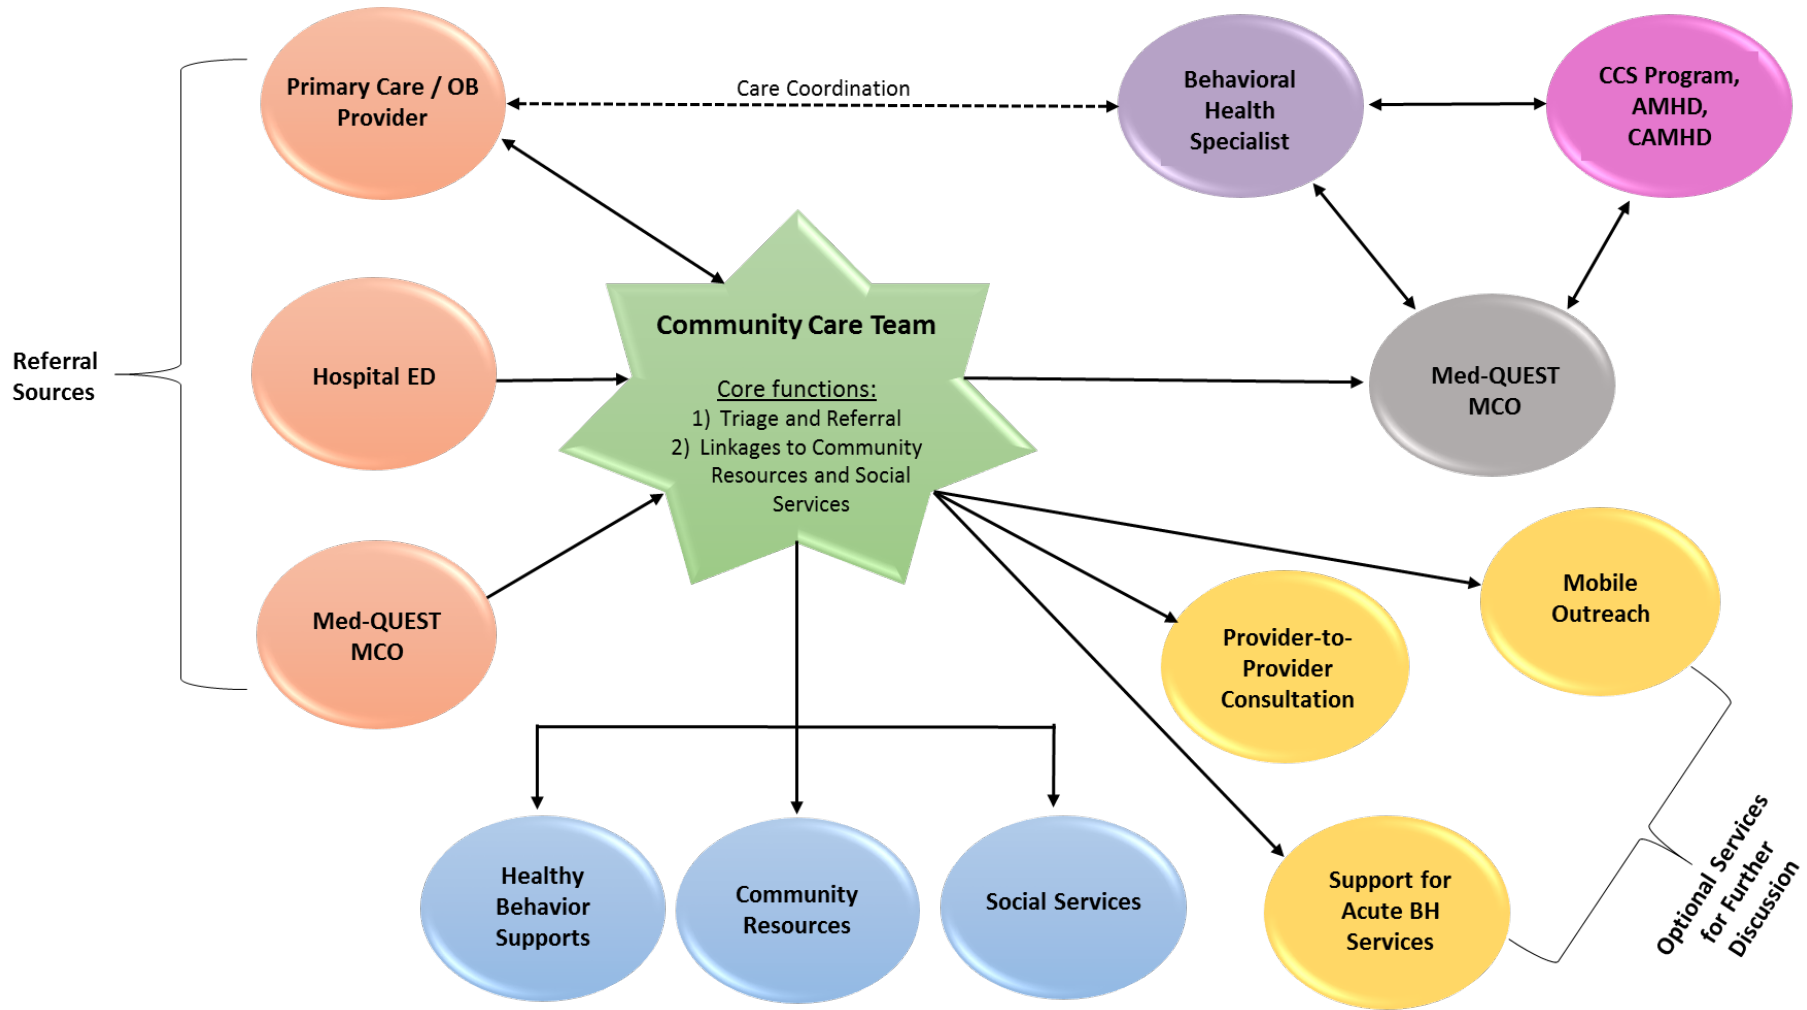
Referral Sources

Primary Care / OB Provider

Hospital ED

Med-QUEST MCO

Care Coordination

Behavioral Health Specialist

CCS Program, AMHD, CAMHD

Community Care Team

Core functions:
1) Triage and Referral
2) Linkages to Community Resources and Social Services

Med-QUEST MCO

Mobile Outreach

Provider-to-Provider Consultation

Support for Acute BH Services

Optional Services for Further Discussion

Healthy Behavior Supports

Community Resources

Social Services